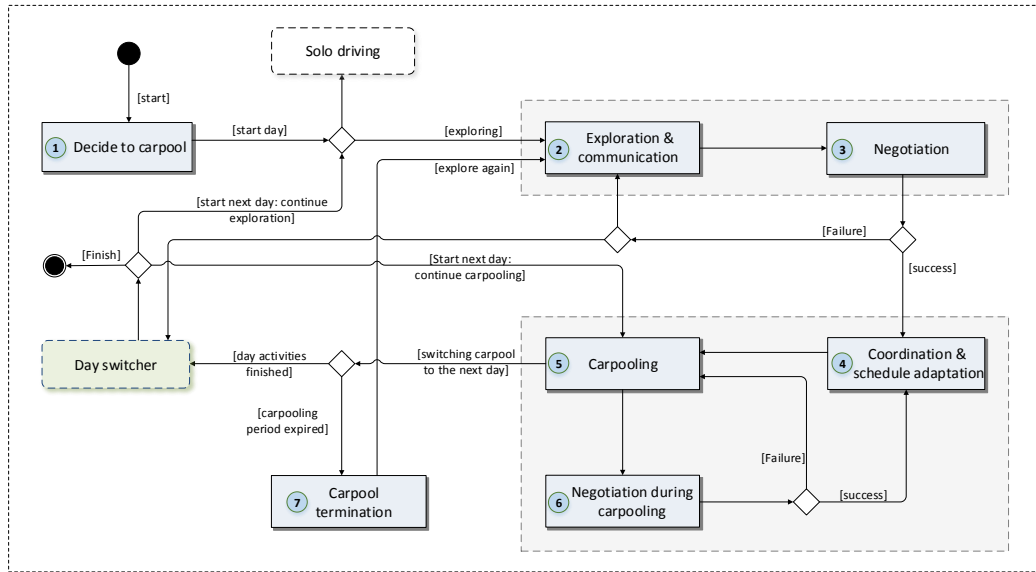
[start]

Solo driving

1 Decide to carpool

[start day]

[exploring]

2 Exploration & communication

3 Negotiation

[explore again]

[start next day: continue exploration]

[Failure]

[Finish]

[Start next day: continue carpooling]

[success]

Day switcher

[day activities finished]

[switching carpool to the next day]

5 Carpooling

4 Coordination & schedule adaptation

[carpooling period expired]

[Failure]

7 Carpool termination

6 Negotiation during carpooling

[success]